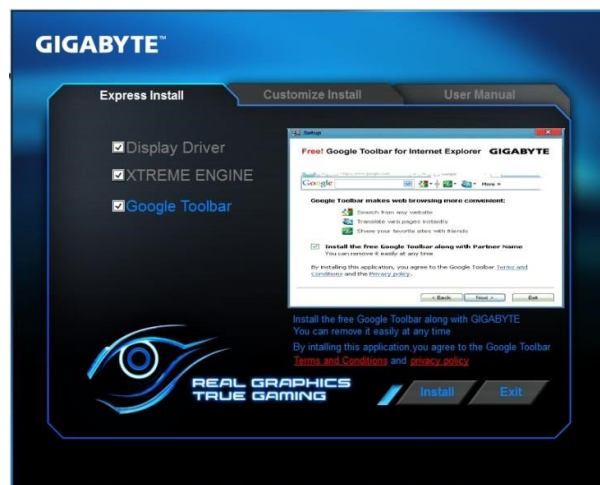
GIGABYTE™

Express Install
Customize Install
User Manual

Display Driver
XTREME ENGINE
Google Toolbar

Setup
Free! Google Toolbar for Internet Explorer GIGABYTE
Google
More »
Google Toolbar makes web browsing more convenient:
Search from any website
Translate web pages instantly
Share your favorite sites with friends
Install the free Google Toolbar along with Partner Name
You can remove it easily at any time
By installing this application, you agree to the Google Toolbar Terms and Conditions and the Privacy policy.
< Back
Next >
Exit

Install the free Google Toolbar along with GIGABYTE
You can remove it easily at any time
By intalling this application,you agree to the Google Toolbar Terms and Conditions and privacy policy

REAL GRAPHICS
TRUE GAMING

Install
Exit